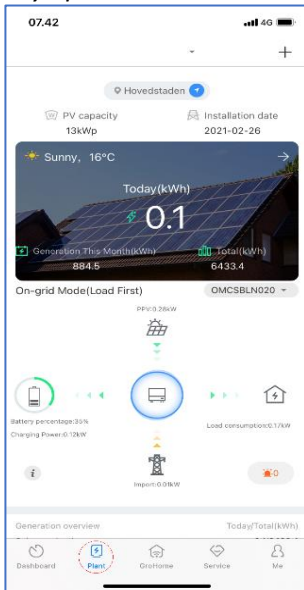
07.42
4G

+

Hovedstaden

PV capacity
13kWp

Installation date
2021-02-26

Sunny, 16°C

Today(kWh)
0.1

Generation This Month(kWh)
884.5

Total(kWh)
6433.4

On-grid Mode(Load First)
OMCSBLN020

PPV:0.28kW

Battery percentage:30%
Charging Power:0.12kW

Load consumption:0.1kW

Import:0.04kW

0

Generation overview
Today/Total(kWh)

Dashboard
Plant
GroHome
Service
Me